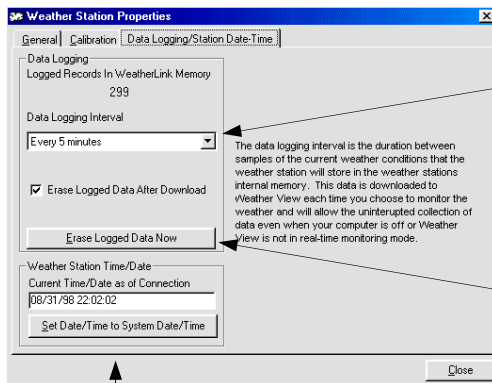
Weather Station Properties

General | Calibration | Data Logging/Station Date-Time

Data Logging

Logged Records In WeatherLink Memory

299

Data Logging Interval

Every 5 minutes

☑ Erase Logged Data After Download

Erase Logged Data Now

Weather Station Time/Date

Current Time/Date as of Connection

08/31/98 22:02:02

Set Date/Time to System Date/Time

Close

The data logging interval is the duration between samples of the current weather conditions that the weather station will store in the weather stations internal memory. This data is downloaded to Weather View each time you choose to monitor the weather and will allow the uninterupted collection of data even when your computer is off or Weather View is not in real-time monitoring mode.